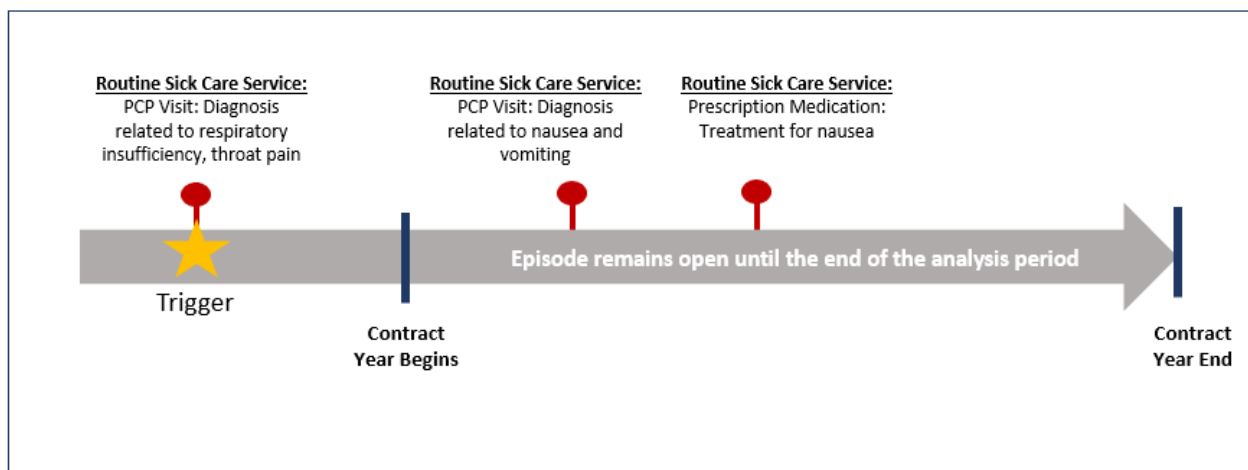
Routine Sick Care Service:
PCP Visit: Diagnosis related to respiratory insufficiency, throat pain

Routine Sick Care Service:
PCP Visit: Diagnosis related to nausea and vomiting

Routine Sick Care Service:
Prescription Medication: Treatment for nausea

Episode remains open until the end of the analysis period

Trigger

Contract Year Begins

Contract Year End